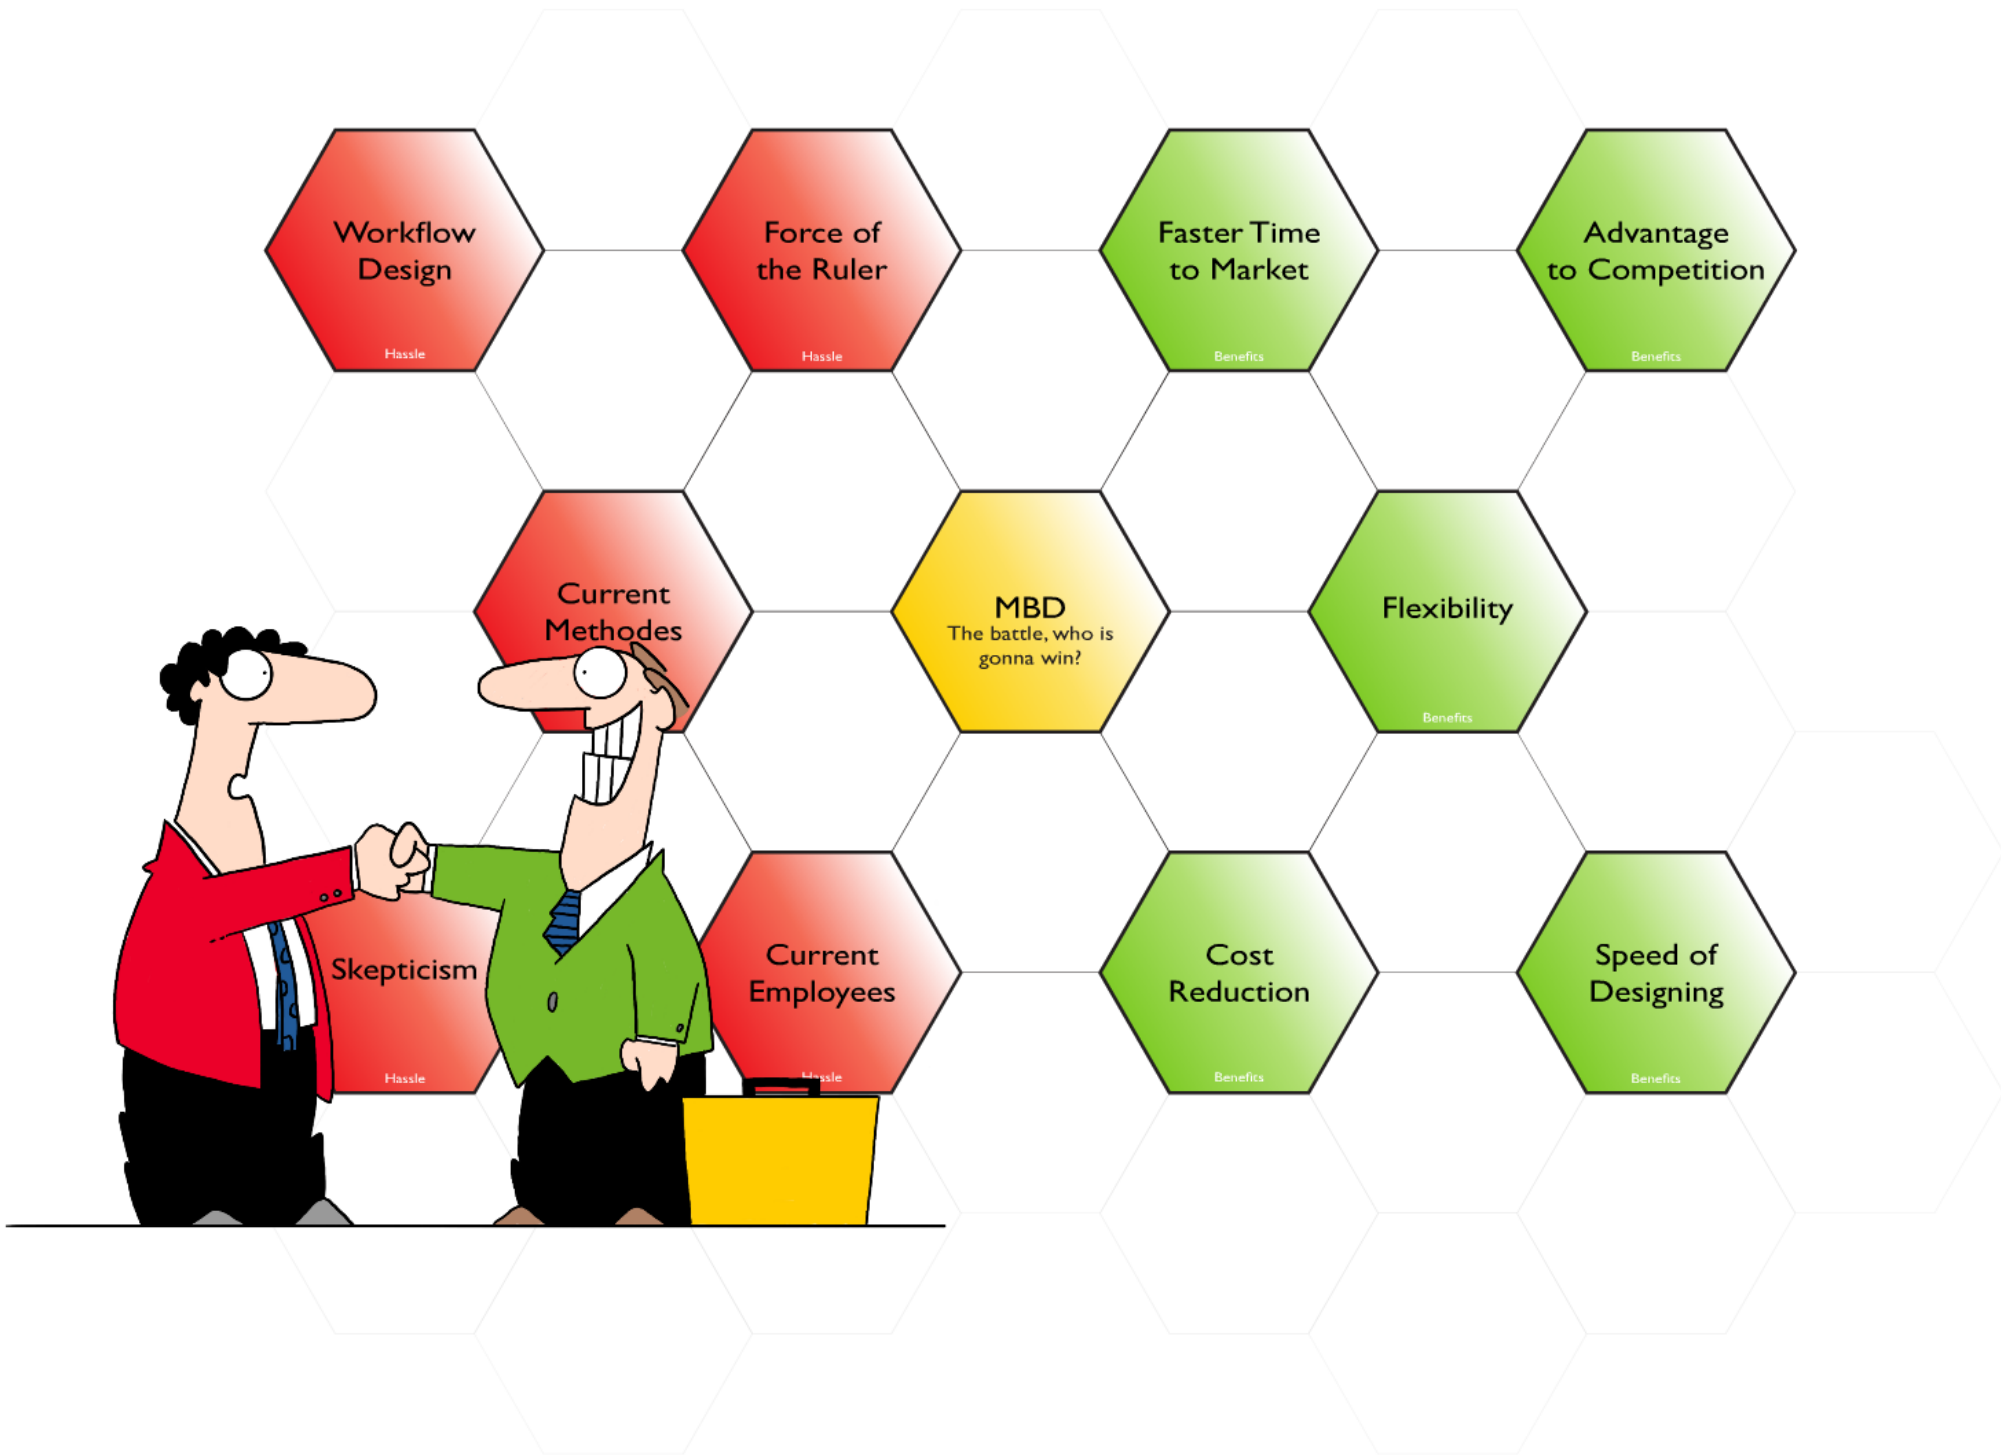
Workflow Design

Hassle

Force of the Ruler

Hassle

Faster Time to Market

Benefits

Advantage to Competition

Benefits

Current Methodes

MBD
The battle, who is gonna win?

Flexibility

Benefits

Skepticism

Hassle

Current Employees

Hassle

Cost Reduction

Benefits

Speed of Designing

Benefits